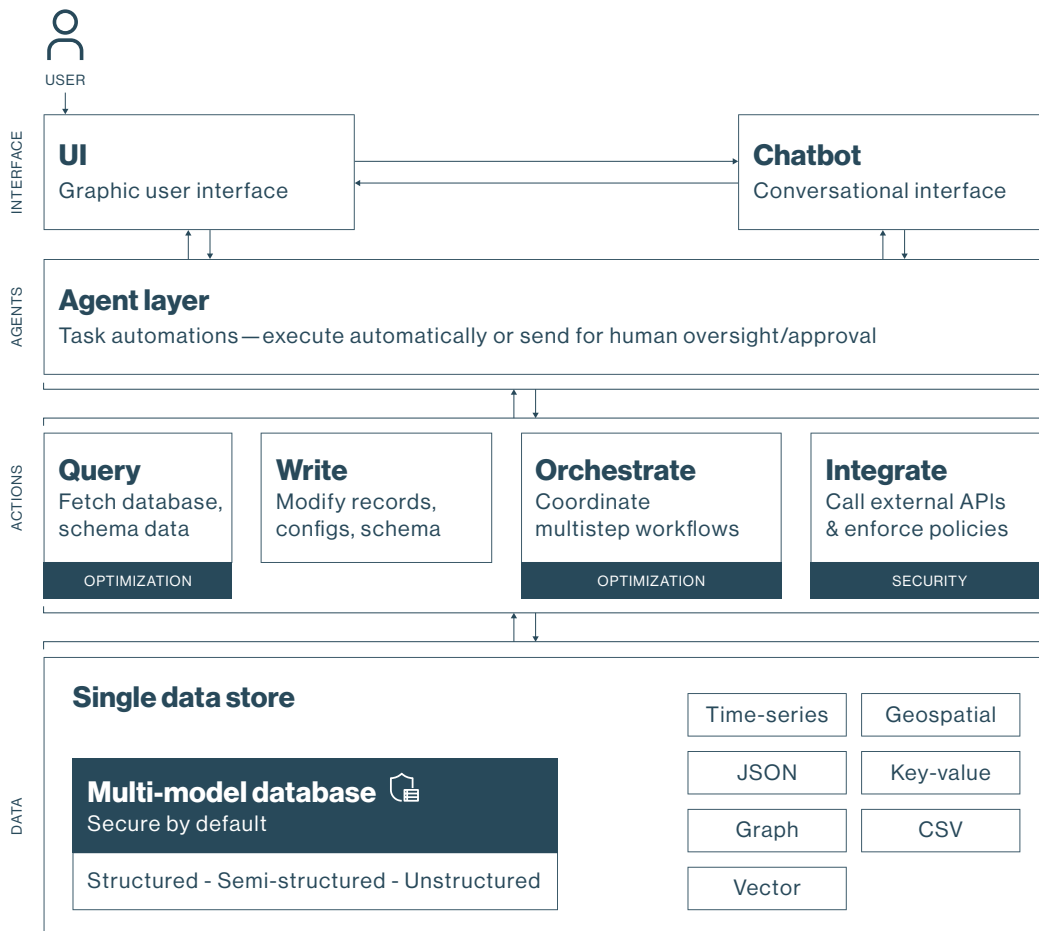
USER

INTERFACE

UI
Graphic user interface

Chatbot
Conversational interface

AGENTS

Agent layer
Task automations — execute automatically or send for human oversight/approval

ACTIONS

Query
Fetch database, schema data
OPTIMIZATION

Write
Modify records, configs, schema

Orchestrate
Coordinate multistep workflows
OPTIMIZATION

Integrate
Call external APIs & enforce policies
SECURITY

DATA

Single data store

Multi-model database
Secure by default

Structured - Semi-structured - Unstructured

Time-series
Geospatial
JSON
Key-value
Graph
CSV
Vector